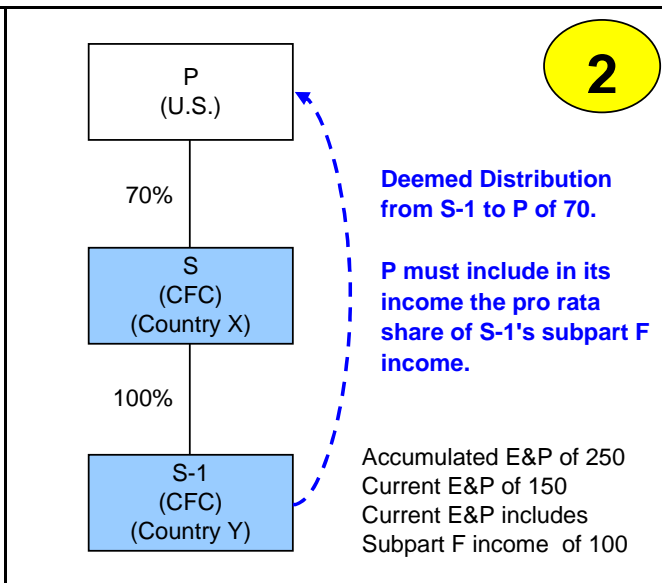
2

P
(U.S.)

70%

S
(CFC)
(Country X)

100%

S-1
(CFC)
(Country Y)

Deemed Distribution from S-1 to P of 70.

P must include in its income the pro rata share of S-1's subpart F income.

Accumulated E&P of 250
Current E&P of 150
Current E&P includes
Subpart F income of 100